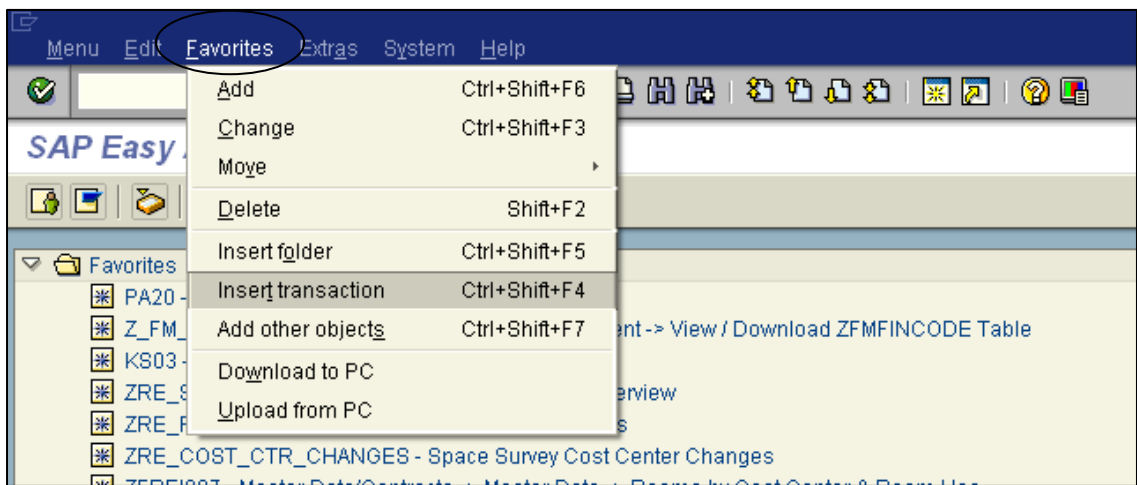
Menu Edit Favorites Extras System Help

SAP Easy

Add Ctrl+Shift+F6
Change Ctrl+Shift+F3
Move
Delete Shift+F2
Insert folder Ctrl+Shift+F5
Insert transaction Ctrl+Shift+F4
Add other objects Ctrl+Shift+F7
Download to PC
Upload from PC

Favorites
PA20 -
Z_FM_ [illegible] ent -> View / Download ZFMFINCODE Table
KS03 -
ZRE_S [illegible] erview
ZRE_F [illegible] s
ZRE_COST_CTR_CHANGES - Space Survey Cost Center Changes
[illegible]